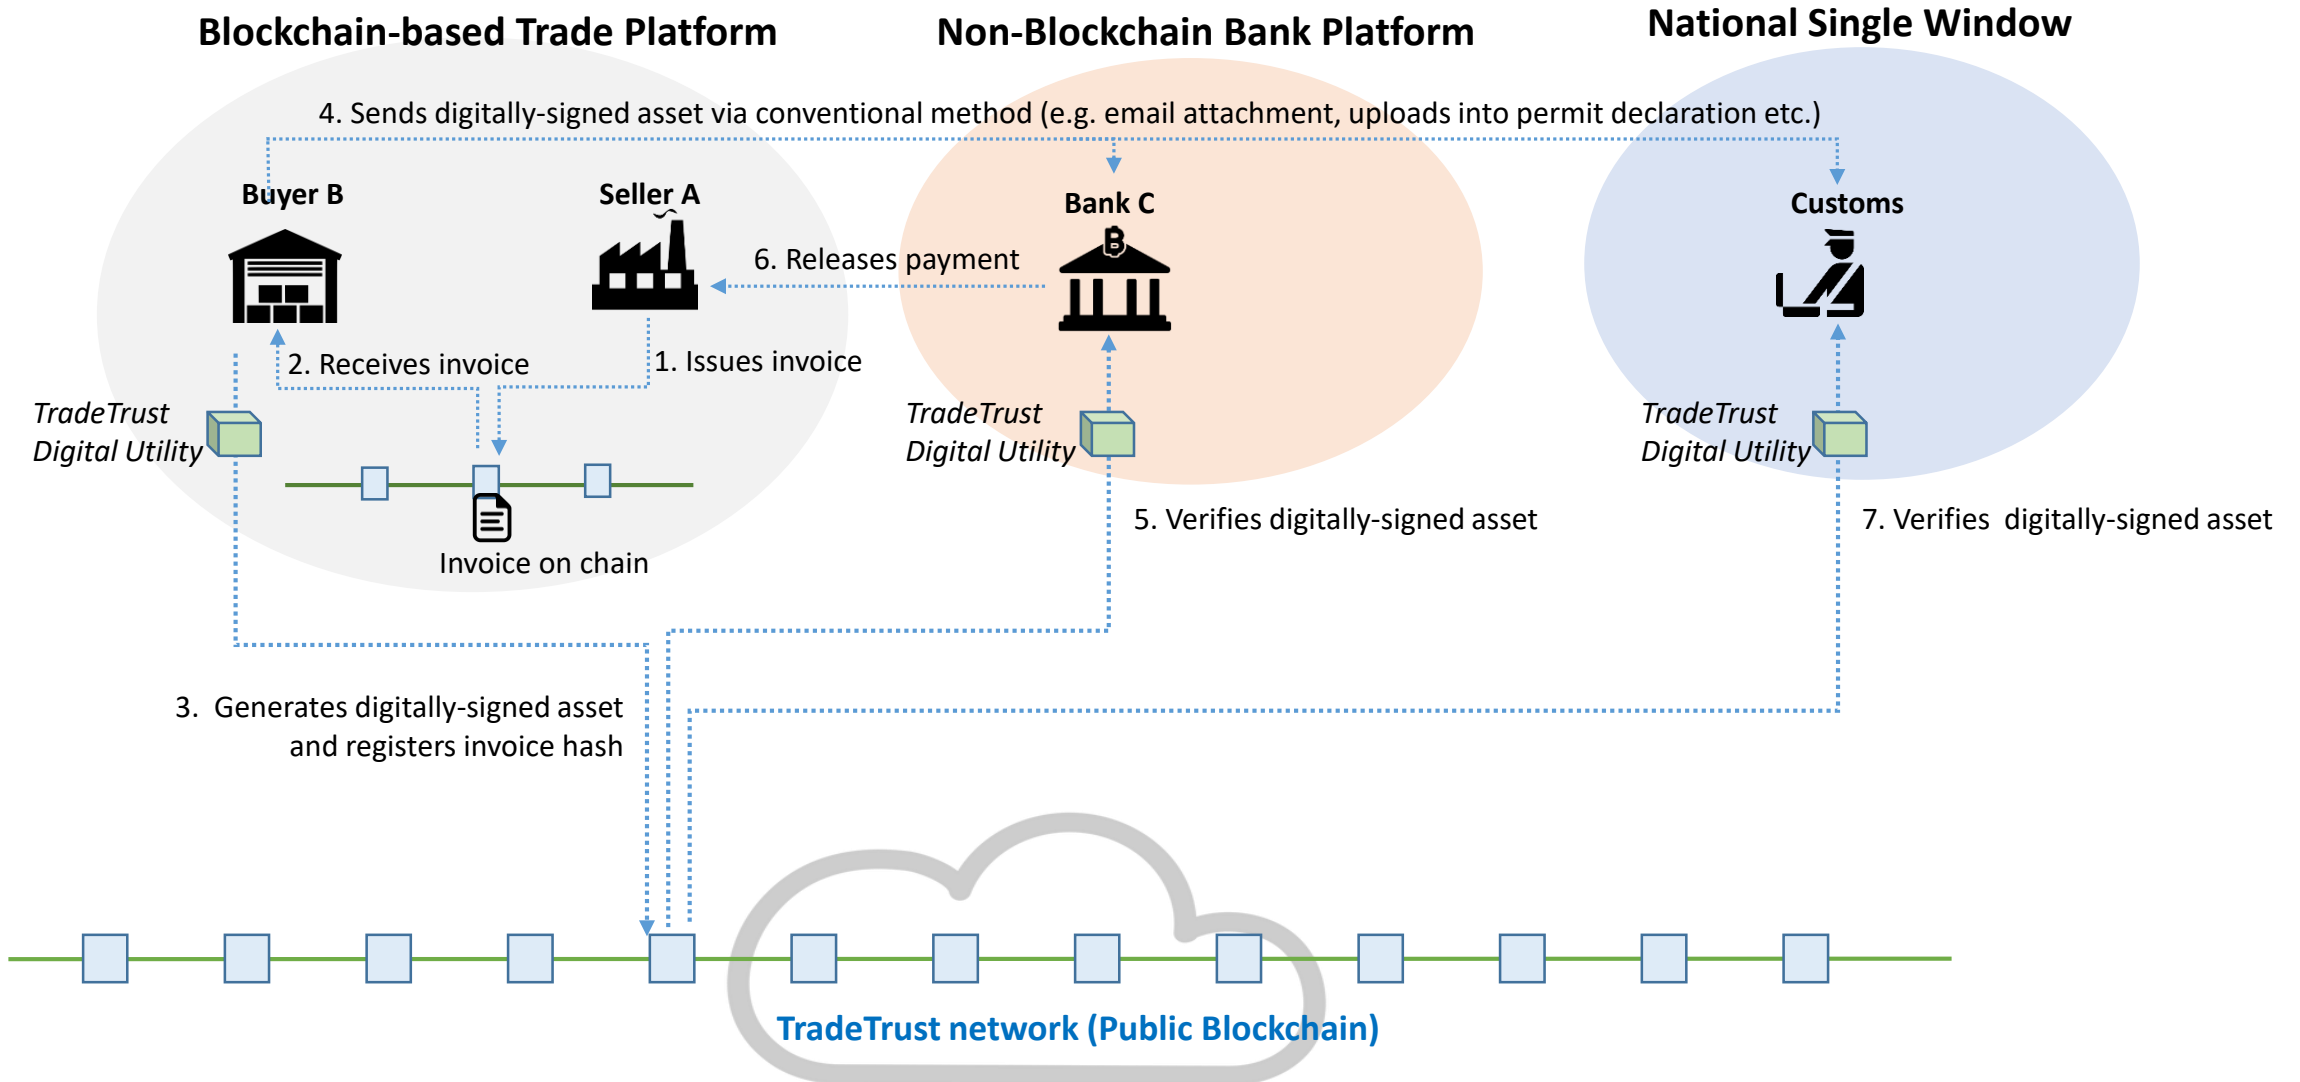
Blockchain-based Trade Platform

Non-Blockchain Bank Platform

National Single Window

4. Sends digitally-signed asset via conventional method (e.g. email attachment, uploads into permit declaration etc.)

Buyer B

Seller A

Bank C

Customs

6. Releases payment

2. Receives invoice

1. Issues invoice

TradeTrust Digital Utility

TradeTrust Digital Utility

TradeTrust Digital Utility

Invoice on chain

5. Verifies digitally-signed asset

7. Verifies digitally-signed asset

3. Generates digitally-signed asset and registers invoice hash

TradeTrust network (Public Blockchain)